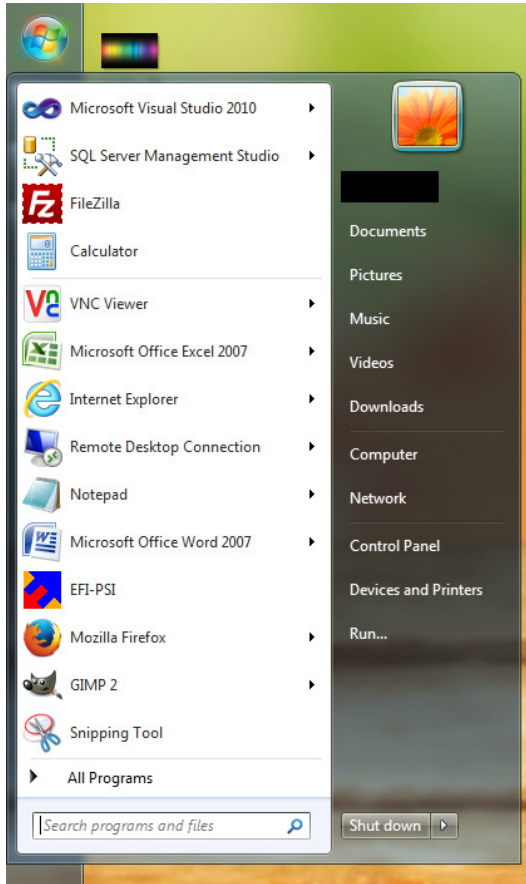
Microsoft Visual Studio 2010
SQL Server Management Studio
FileZilla
Calculator
VNC Viewer
Microsoft Office Excel 2007
Internet Explorer
Remote Desktop Connection
Notepad
Microsoft Office Word 2007
EFI-PSI
Mozilla Firefox
GIMP 2
Snipping Tool
All Programs
Search programs and files

Documents
Pictures
Music
Videos
Downloads
Computer
Network
Control Panel
Devices and Printers
Run...
Shut down